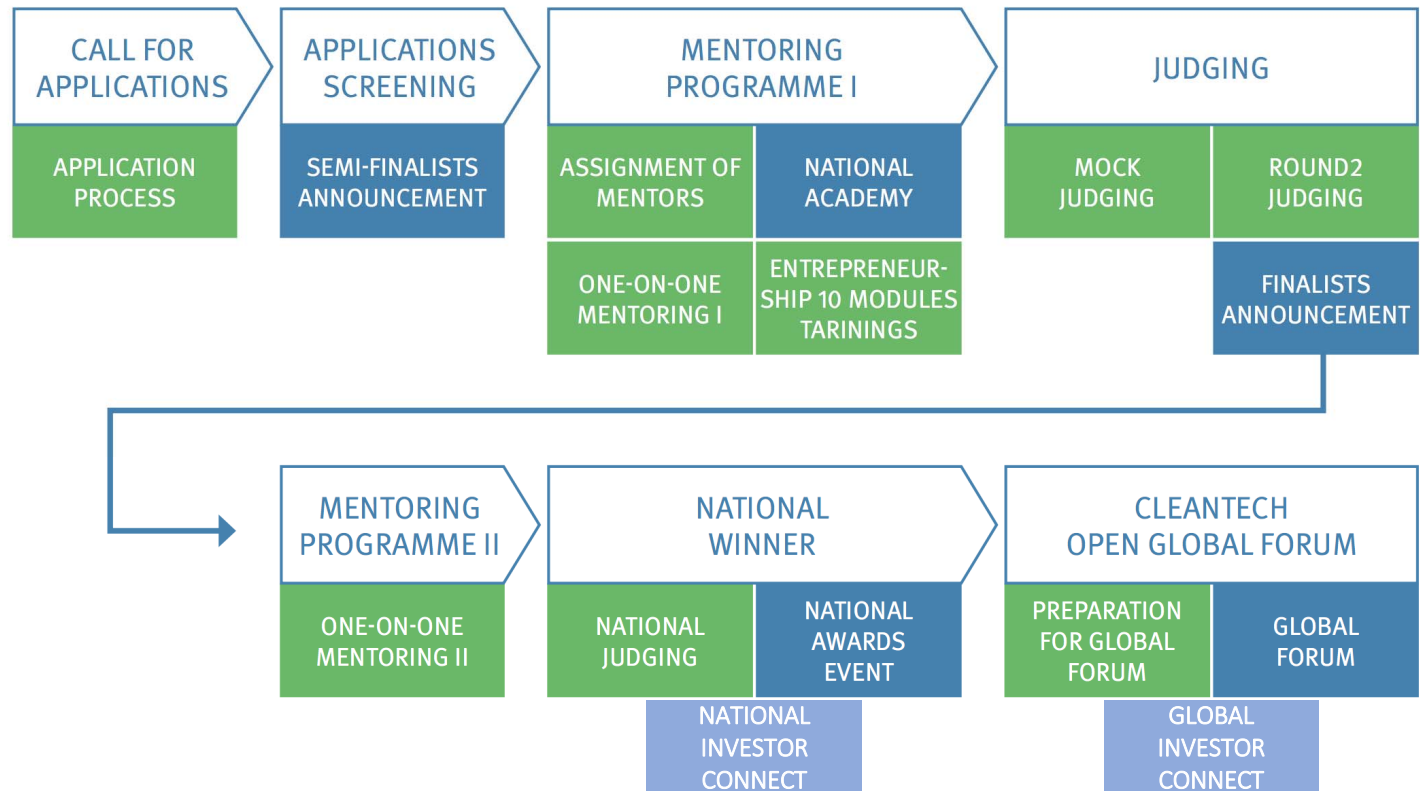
CALL FOR APPLICATIONS

APPLICATION PROCESS

APPLICATIONS SCREENING

SEMI-FINALISTS ANNOUNCEMENT

MENTORING PROGRAMME I

ASSIGNMENT OF MENTORS

NATIONAL ACADEMY

ONE-ON-ONE MENTORING I

ENTREPRENEURSHIP 10 MODULES TARININGS

JUDGING

MOCK JUDGING

ROUND2 JUDGING

FINALISTS ANNOUNCEMENT

MENTORING PROGRAMME II

ONE-ON-ONE MENTORING II

NATIONAL WINNER

NATIONAL JUDGING

NATIONAL AWARDS EVENT

NATIONAL INVESTOR CONNECT

CLEANTECH OPEN GLOBAL FORUM

PREPARATION FOR GLOBAL FORUM

GLOBAL FORUM

GLOBAL INVESTOR CONNECT